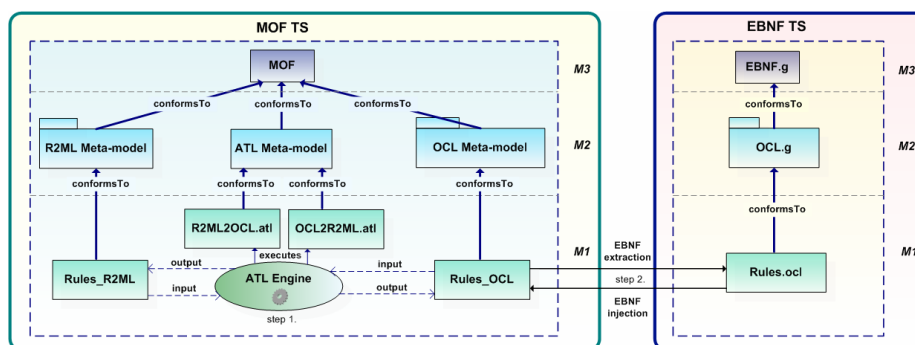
MOF TS

MOF

M3

conformsTo

conformsTo

conformsTo

R2ML Meta-model

ATL Meta-model

OCL Meta-model

M2

conformsTo

conformsTo

conformsTo

conformsTo

R2ML2OCL.atl

OCL2R2ML.atl

executes

M1

output

input

Rules_R2ML

ATL Engine

Rules_OCL

input

output

step 1.

EBNF extraction

step 2.

EBNF injection

EBNF TS

EBNF.g

M3

conformsTo

OCL.g

M2

conformsTo

Rules.ocl

M1